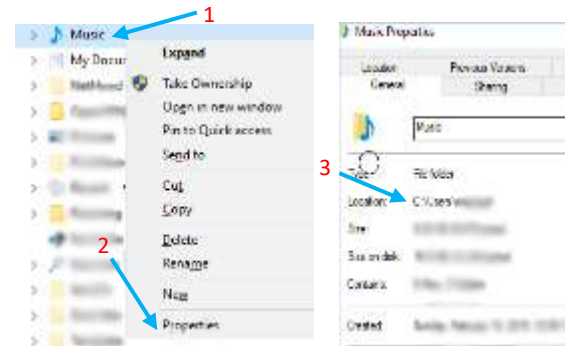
Music
1
My Docu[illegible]
Expand
Take Ownership
Open in new window
Pin to Quick access
Send to
Cut
Copy
Delete
Rename
New
2
Properties

Music Properties
Location
Previous Versions
General
Sharing
Music
3
Type:
File folder
Location:
C:\Users\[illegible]
Size:
Size on disk:
Contains:
Created: